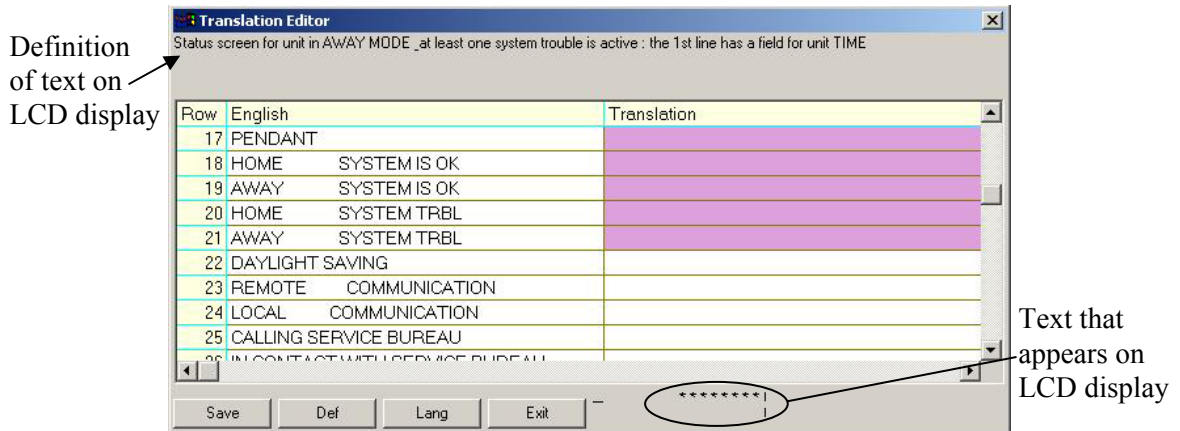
Definition of text on LCD display

Translation Editor

Status screen for unit in AWAY MODE _at least one system trouble is active : the 1st line has a field for unit TIME

| Row | English | Translation |
|---|---|---|
| 17 | PENDANT | |
| 18 | HOME SYSTEM IS OK | |
| 19 | AWAY SYSTEM IS OK | |
| 20 | HOME SYSTEM TRBL | |
| 21 | AWAY SYSTEM TRBL | |
| 22 | DAYLIGHT SAVING | |
| 23 | REMOTE COMMUNICATION | |
| 24 | LOCAL COMMUNICATION | |
| 25 | CALLING SERVICE BUREAU | |
| 26 | IN CONTACT WITH SERVICE BUREAU | |

Save Def Lang Exit

********|

Text that appears on LCD display